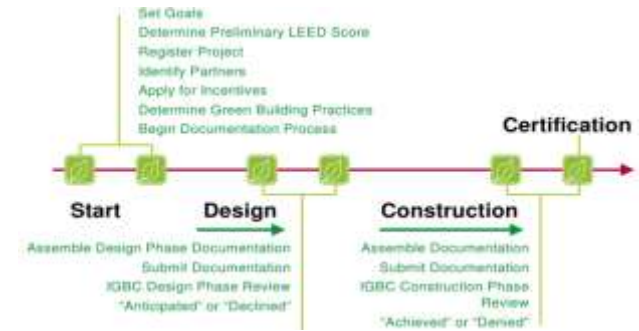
Set Goals
Determine Preliminary LEED Score
Register Project
Identify Partners
Apply for Incentives
Determine Green Building Practices
Begin Documentation Process

Certification

Start

Design

Construction

Assemble Design Phase Documentation
Submit Documentation
IGBC Design Phase Review
"Anticipated" or "Declined"

Assemble Documentation
Submit Documentation
IGBC Construction Phase Review
"Achieved" or "Denied"